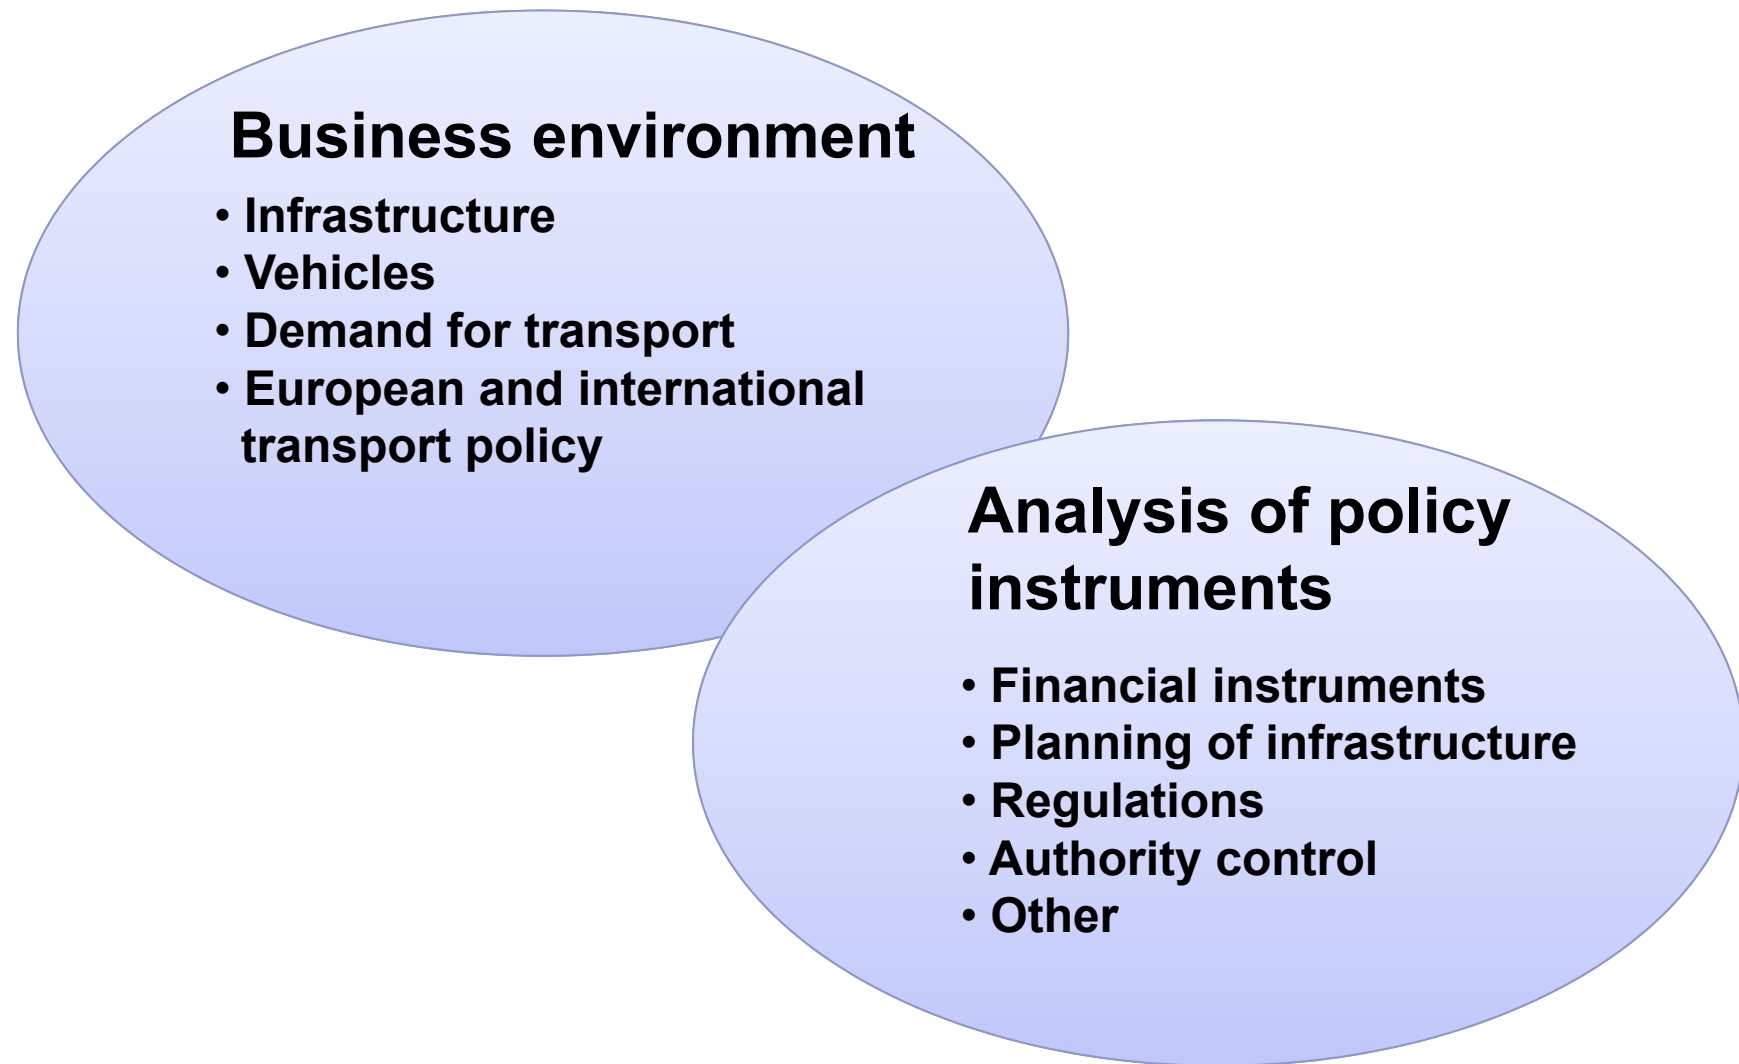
Business environment

• Infrastructure
• Vehicles
• Demand for transport
• European and international transport policy

Analysis of policy instruments

• Financial instruments
• Planning of infrastructure
• Regulations
• Authority control
• Other